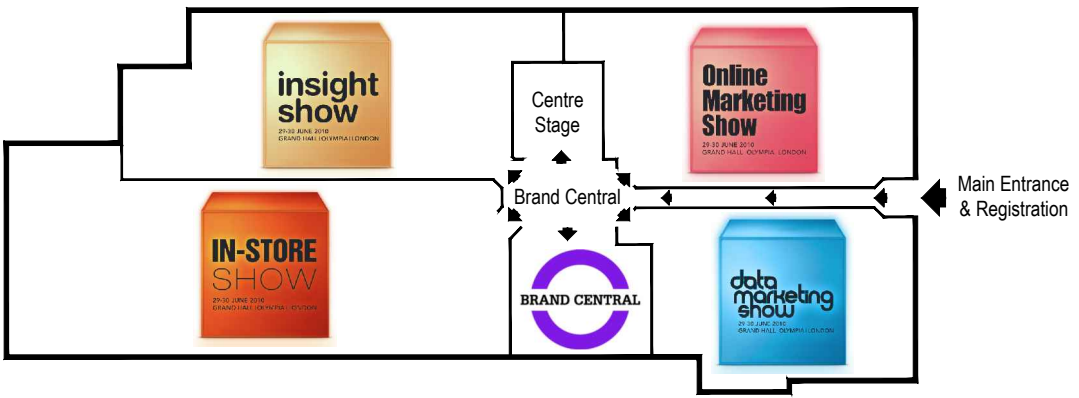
insight show
29-30 JUNE 2010
GRAND HALL | OLYMPIA | LONDON

Centre Stage

Online Marketing Show
29-30 JUNE 2010
GRAND HALL · OLYMPIA LONDON

Brand Central

Main Entrance & Registration

IN-STORE SHOW
29-30 JUNE 2010
GRAND HALL | OLYMPIA | LONDON

BRAND CENTRAL

data marketing show
29-30 JUNE 2010
GRAND HALL · OLYMPIA | LONDON